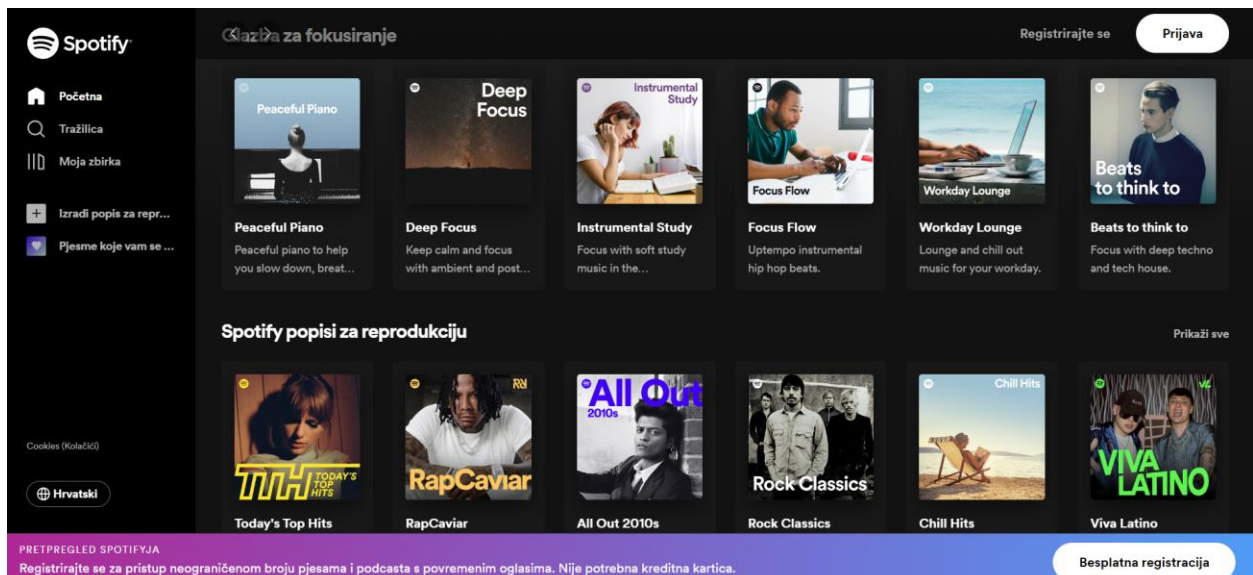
Spotify

Početna
Tražilica
Moja zbirka

Izradi popis za repr...
Pjesme koje vam se ...

Cookies (Kolačići)

Hrvatski

Glazba za fokusiranje

Registrirajte se
Prijava

Peaceful Piano
Peaceful Piano
Peaceful piano to help you slow down, breat...

Deep Focus
Deep Focus
Keep calm and focus with ambient and post...

Instrumental Study
Instrumental Study
Focus with soft study music in the...

Focus Flow
Focus Flow
Uptempo instrumental hip hop beats.

Workday Lounge
Workday Lounge
Lounge and chill out music for your workday.

Beats to think to
Beats to think to
Focus with deep techno and tech house.

Spotify popisi za reprodukciju

Prikaži sve

TTH TODAY'S TOP HITS
Today's Top Hits

RapCaviar
RapCaviar

All Out 2010s
All Out 2010s

Rock Classics
Rock Classics

Chill Hits
Chill Hits

VIVA LATINO
Viva Latino

PRETPREGLED SPOTIFYJA
Registrirajte se za pristup neograničenom broju pjesama i podcasta s povremenim oglasima. Nije potrebna kreditna kartica.

Besplatna registracija